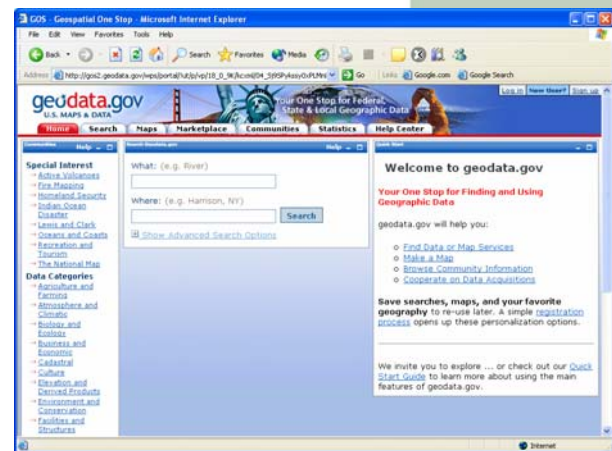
GOS - Geospatial One Stop - Microsoft Internet Explorer

File Edit View Favorites Tools Help

Back Search Favorites Media

Address http://gos2.geodata.gov/wps/portal/!ut/p/vp/18_0_9K/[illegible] Go Links Google.com Google Search

geodata.gov
U.S. MAPS & DATA

Your One Stop for Federal, State & Local Geographic Data

Log in New User? Sign up

Home Search Maps Marketplace Communities Statistics Help Center

Communities Help

Special Interest
Active Volcanoes
Fire Mapping
Homeland Security
Indian Ocean Disaster
Lewis and Clark
Oceans and Coasts
Recreation and Tourism
The National Map

Data Categories
Agriculture and Farming
Atmosphere and Climatic
Biology and Ecology
Business and Economic
Cadastral
Culture
Elevation and Derived Products
Environment and Conservation
Facilities and Structures

Search Geodata.gov Help

What: (e.g. River)

Where: (e.g. Harrison, NY)

Search

Show Advanced Search Options

Quick Start

Welcome to geodata.gov

Your One Stop for Finding and Using Geographic Data

geodata.gov will help you:

Find Data or Map Services
Make a Map
Browse Community Information
Cooperate on Data Acquisitions

Save searches, maps, and your favorite geography to re-use later. A simple registration process opens up these personalization options.

We invite you to explore ... or check out our Quick Start Guide to learn more about using the main features of geodata.gov.

Internet